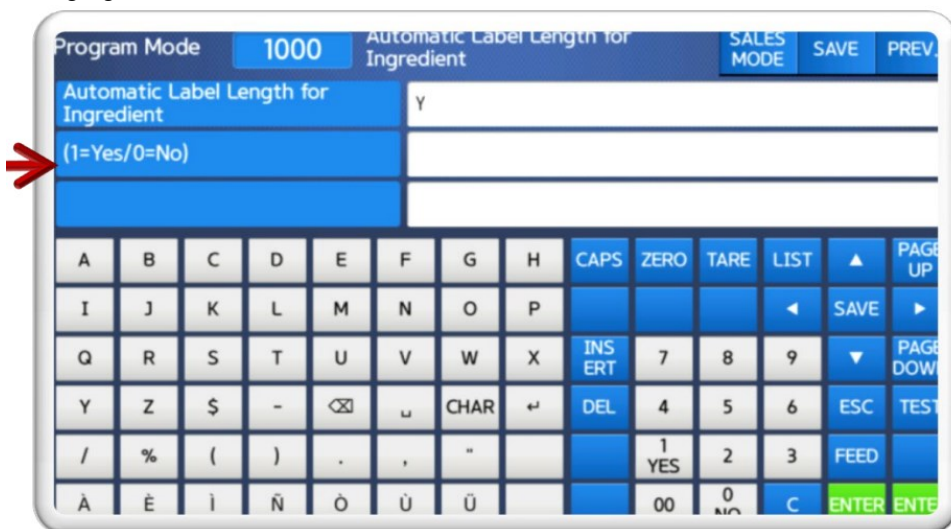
Program Mode 1000 Automatic Label Length for Ingredient SALES MODE SAVE PREV.

Automatic Label Length for Ingredient Y

(1=Yes/0=No)

| A | B | C | D | E | F | G | H | CAPS | ZERO | TARE | LIST | ▲ | PAGE UP |
|---|---|---|---|---|---|---|---|---|---|---|---|---|---|
| I | J | K | L | M | N | O | P | | | | ◄ | SAVE | ► |
| Q | R | S | T | U | V | W | X | INS ERT | 7 | 8 | 9 | ▼ | PAGE DOWN |
| Y | Z | $ | - | ⌫ | ␣ | CHAR | ↵ | DEL | 4 | 5 | 6 | ESC | TEST |
| / | % | ( | ) | . | , | " | | | 1 YES | 2 | 3 | FEED | |
| À | È | Ì | Ñ | Ò | Ù | Ü | | | 00 | 0 NO | C | ENTER | ENTER |